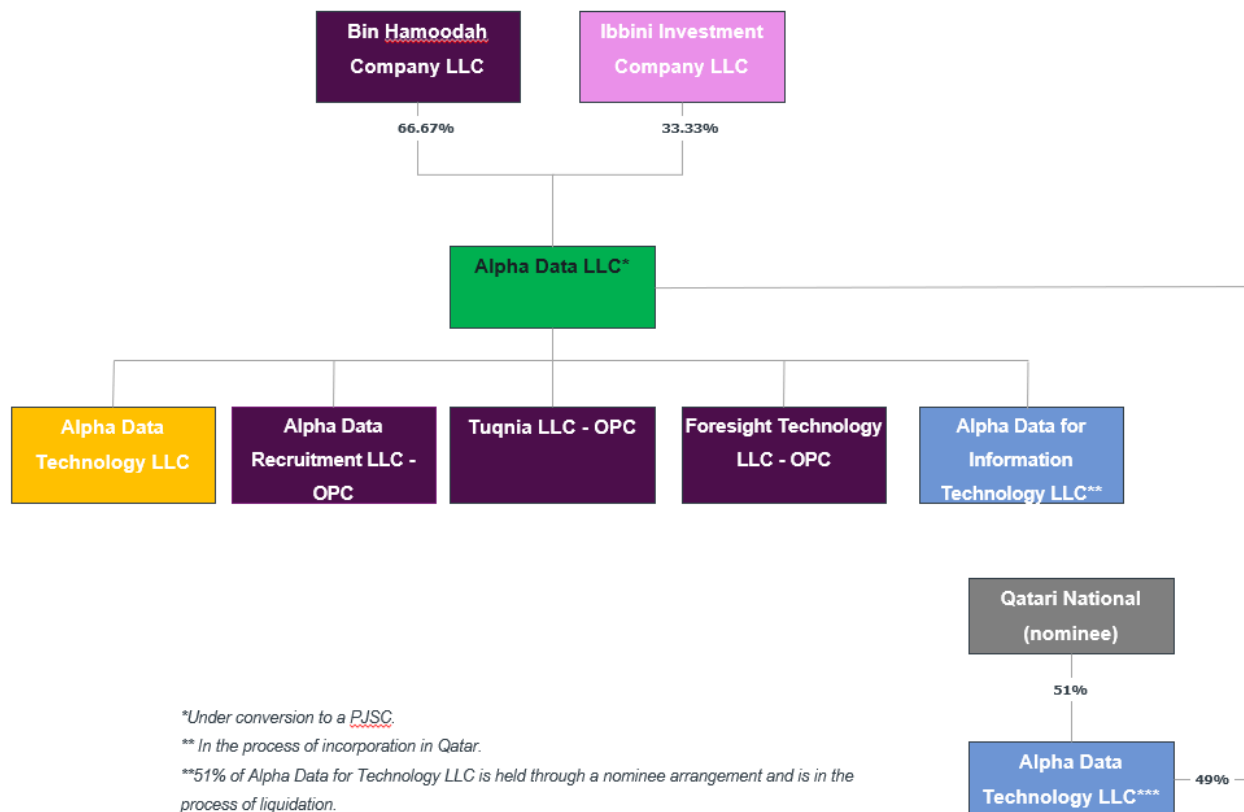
Bin Hamoodah Company LLC

Ibbini Investment Company LLC

66.67%

33.33%

Alpha Data LLC*

Alpha Data Technology LLC

Alpha Data Recruitment LLC - OPC

Tuqnia LLC - OPC

Foresight Technology LLC - OPC

Alpha Data for Information Technology LLC**

Qatari National (nominee)

51%

Alpha Data Technology LLC***

49%

*Under conversion to a PJSC.

** In the process of incorporation in Qatar.

**51% of Alpha Data for Technology LLC is held through a nominee arrangement and is in the process of liquidation.